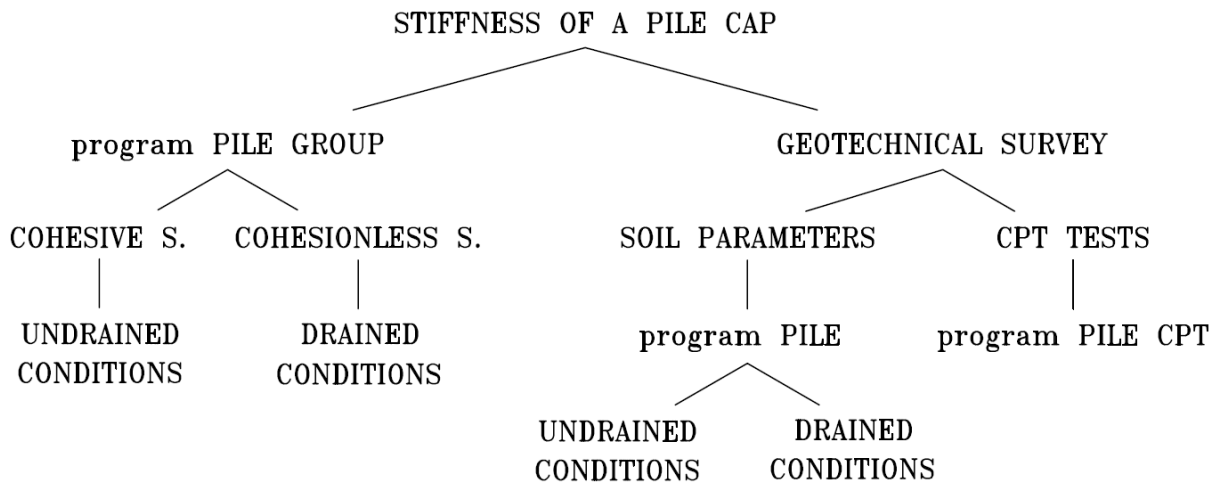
STIFFNESS OF A PILE CAP

program PILE GROUP

GEOTECHNICAL SURVEY

COHESIVE S.

COHESIONLESS S.

SOIL PARAMETERS

CPT TESTS

UNDRAINED CONDITIONS

DRAINED CONDITIONS

program PILE

program PILE CPT

UNDRAINED CONDITIONS

DRAINED CONDITIONS